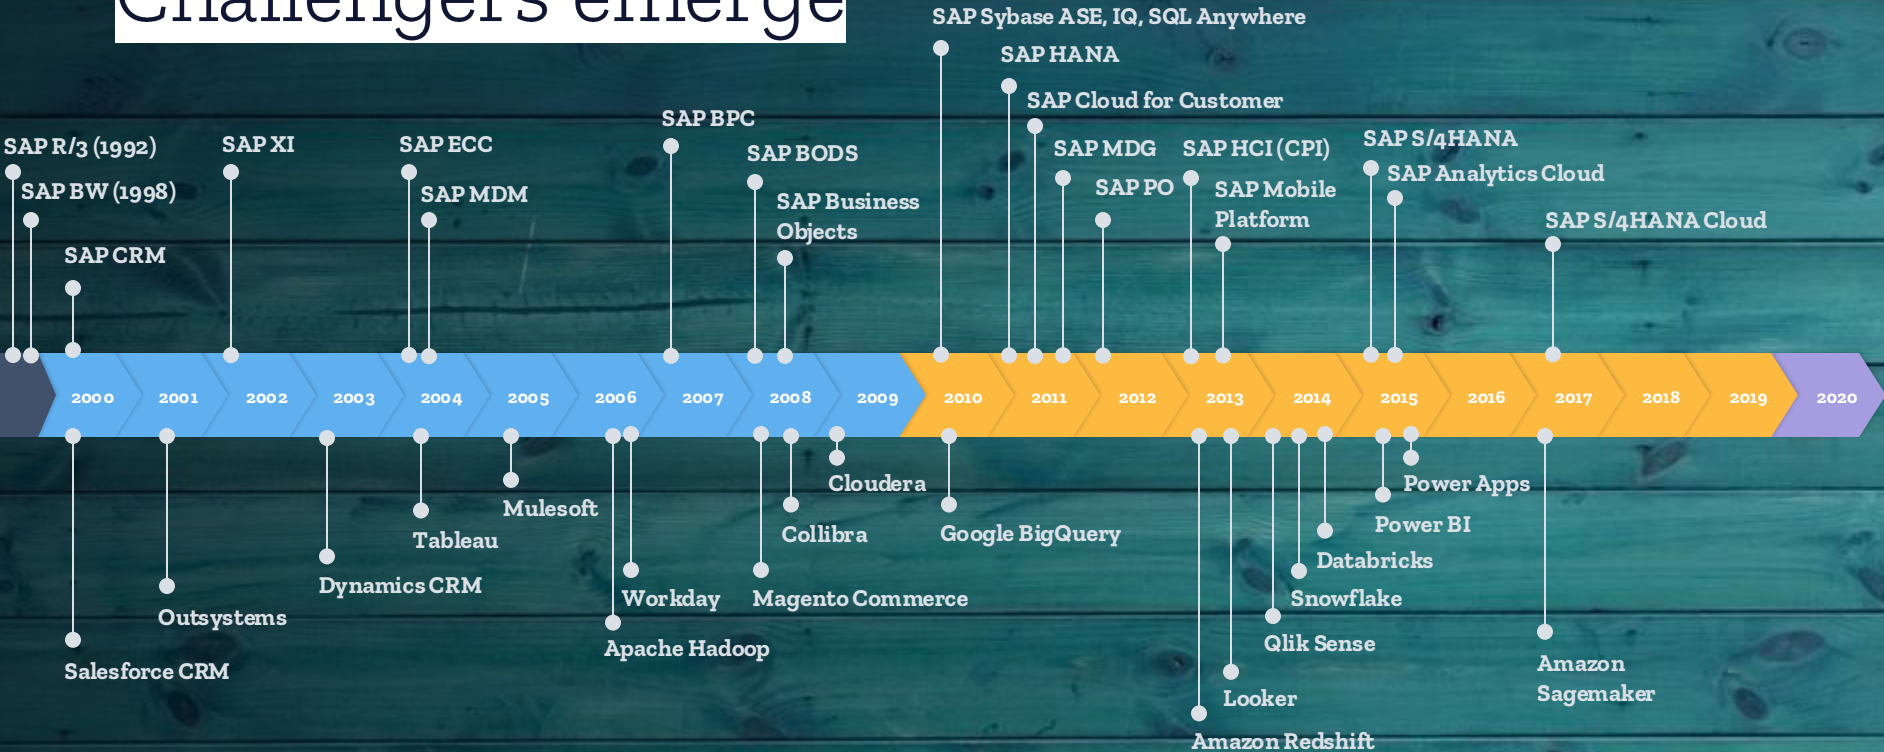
Challengers emerge

SAP Sybase ASE, IQ, SQL Anywhere

SAP HANA

SAP Cloud for Customer

SAP R/3 (1992)

SAP BW (1998)

SAP CRM

SAP XI

SAP ECC

SAP MDM

SAP BPC

SAP BODS

SAP Business Objects

SAP MDG

SAP PO

SAP HCI (CPI)

SAP Mobile Platform

SAP S/4HANA

SAP Analytics Cloud

SAP S/4HANA Cloud

2000 2001 2002 2003 2004 2005 2006 2007 2008 2009 2010 2011 2012 2013 2014 2015 2016 2017 2018 2019 2020

Salesforce CRM

Outsystems

Dynamics CRM

Tableau

Mulesoft

Workday

Apache Hadoop

Magento Commerce

Collibra

Cloudera

Google BigQuery

Amazon Redshift

Looker

Qlik Sense

Snowflake

Databricks

Power BI

Power Apps

Amazon Sagemaker